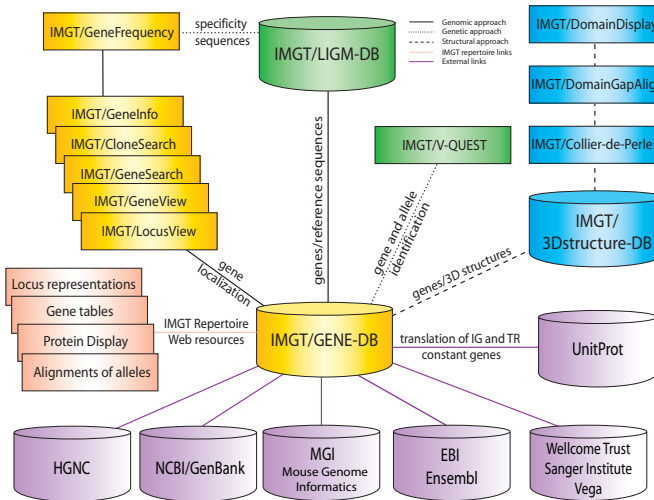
IMGT/GeneFrequency

specificity sequences

IMGT/LIGM-DB

Genomic approach
Genetic approach
Structural approach
IMGT repertoire links
External links

IMGT/DomainDisplay

IMGT/DomainGapAlig

IMGT/Collier-de-Perles

IMGT/GeneInfo

IMGT/CloneSearch

IMGT/GeneSearch

IMGT/GeneView

IMGT/LocusView

genes/reference sequences

IMGT/V-QUEST

gene and allele identification

IMGT/ 3Dstructure-DB

genes/3D structures

gene localization

Locus representations

Gene tables

Protein Display

Alignments of alleles

IMGT Repertoire Web resources

IMGT/GENE-DB

translation of IG and TR constant genes

UnitProt

HGNC

NCBI/GenBank

MGI Mouse Genome Informatics

EBI Ensembl

Wellcome Trust Sanger Institute Vega